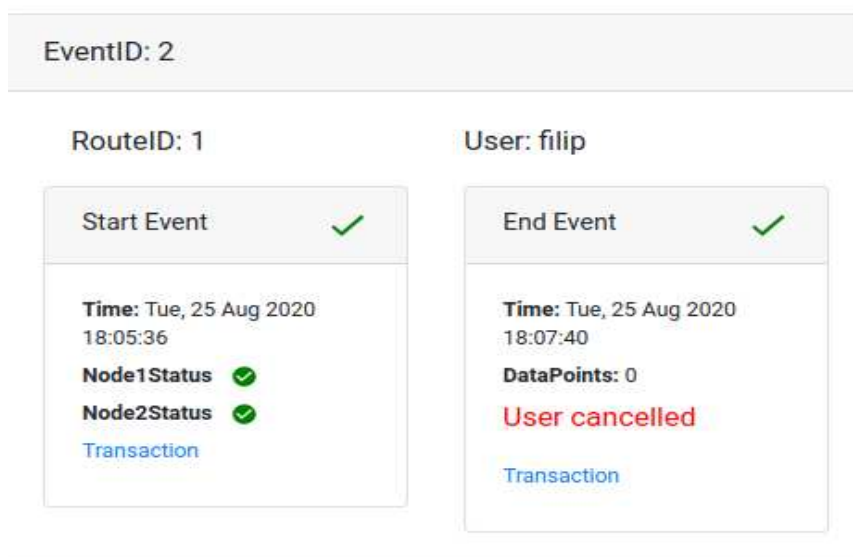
EventID: 2

RouteID: 1

Start Event

Time: Tue, 25 Aug 2020 18:05:36

Node1Status

Node2Status

Transaction

User: filip

End Event

Time: Tue, 25 Aug 2020 18:07:40

DataPoints: 0

User cancelled

Transaction